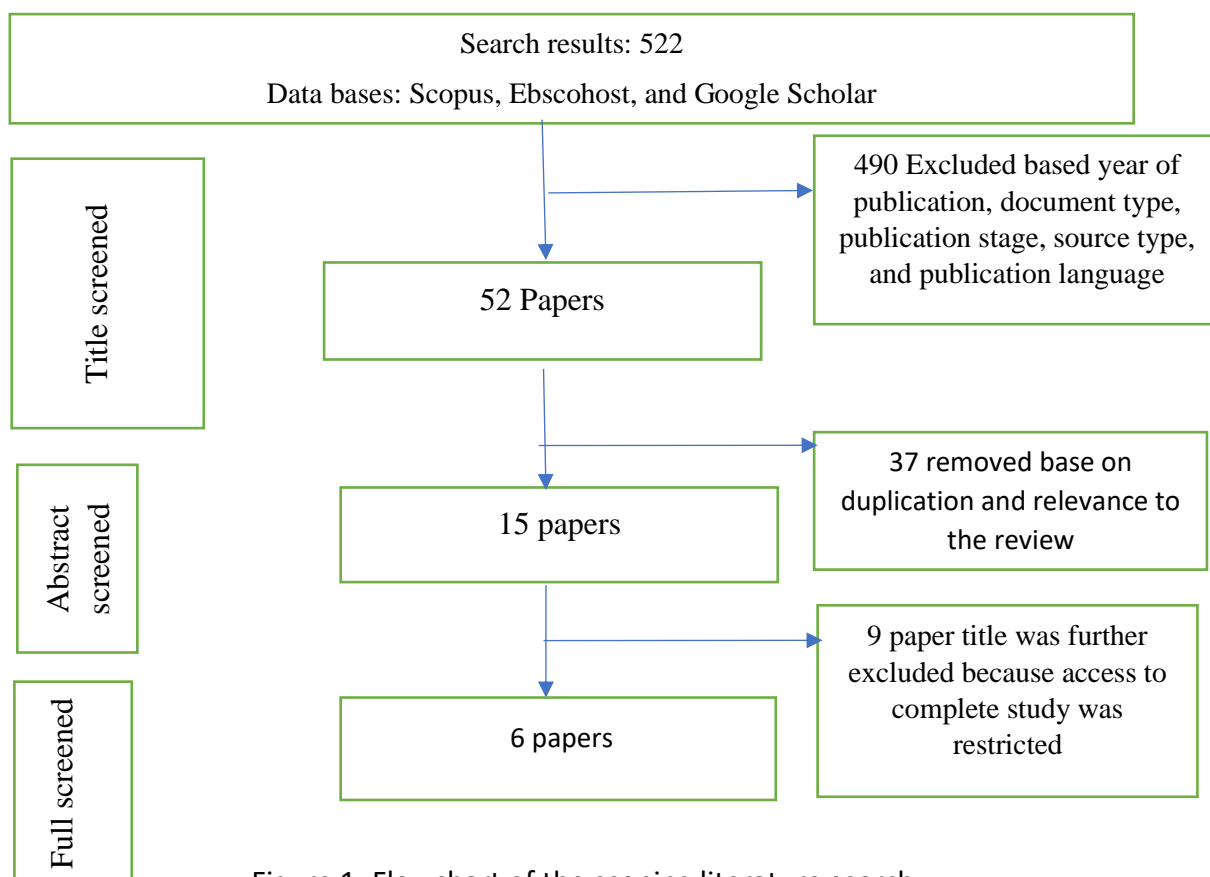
Search results: 522

Data bases: Scopus, Ebscohost, and Google Scholar

Title screened

490 Excluded based year of publication, document type, publication stage, source type, and publication language

52 Papers

Abstract screened

37 removed base on duplication and relevance to the review

15 papers

Full screened

9 paper title was further excluded because access to complete study was restricted

6 papers

Figure 1. Flowchart of the scoping literature search